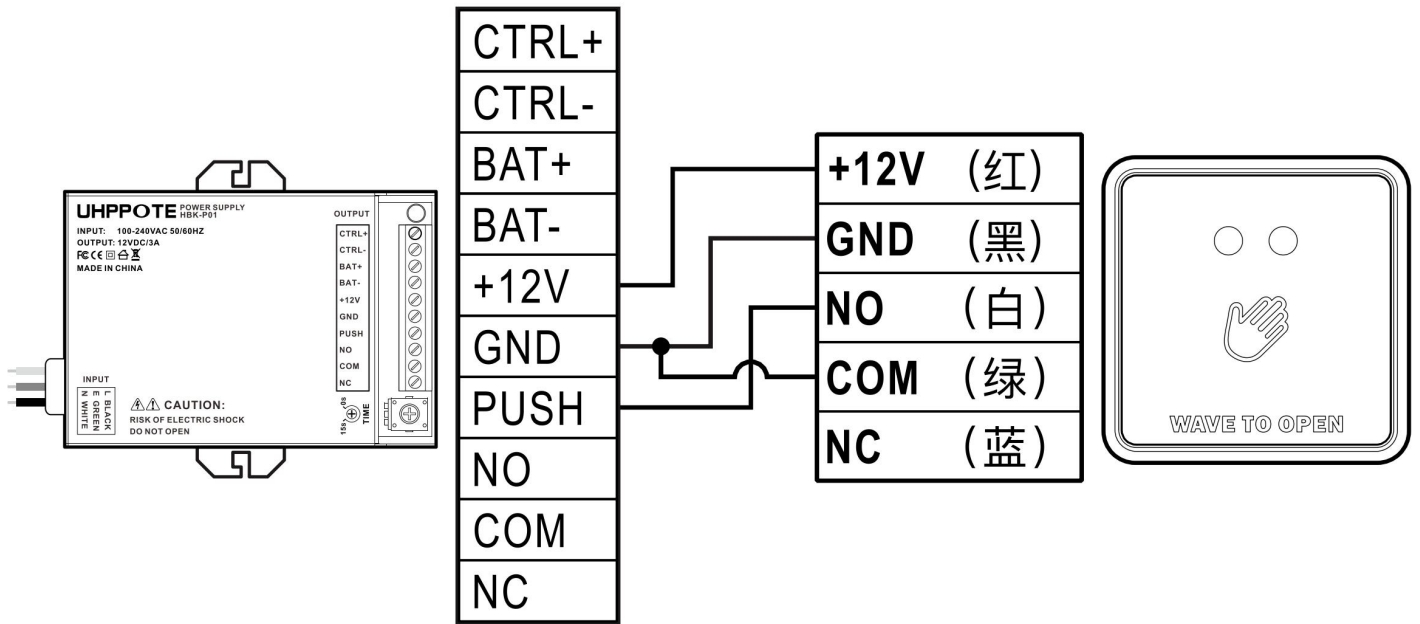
UHPPOTE POWER SUPPLY HBK-P01
INPUT: 100-240VAC 50/60HZ
OUTPUT: 12VDC/3A
MADE IN CHINA

OUTPUT
CTRL+
CTRL-
BAT+
BAT-
+12V
GND
PUSH
NO
COM
NC

INPUT
L BLACK
E GREEN
N WHITE

CAUTION:
RISK OF ELECTRIC SHOCK
DO NOT OPEN

15s 0s TIME

| CTRL+ |
|---|
| CTRL- |
| BAT+ |
| BAT- |
| +12V |
| GND |
| PUSH |
| NO |
| COM |
| NC |

| +12V | (红) |
|---|---|
| GND | (黑) |
| NO | (白) |
| COM | (绿) |
| NC | (蓝) |

WAVE TO OPEN